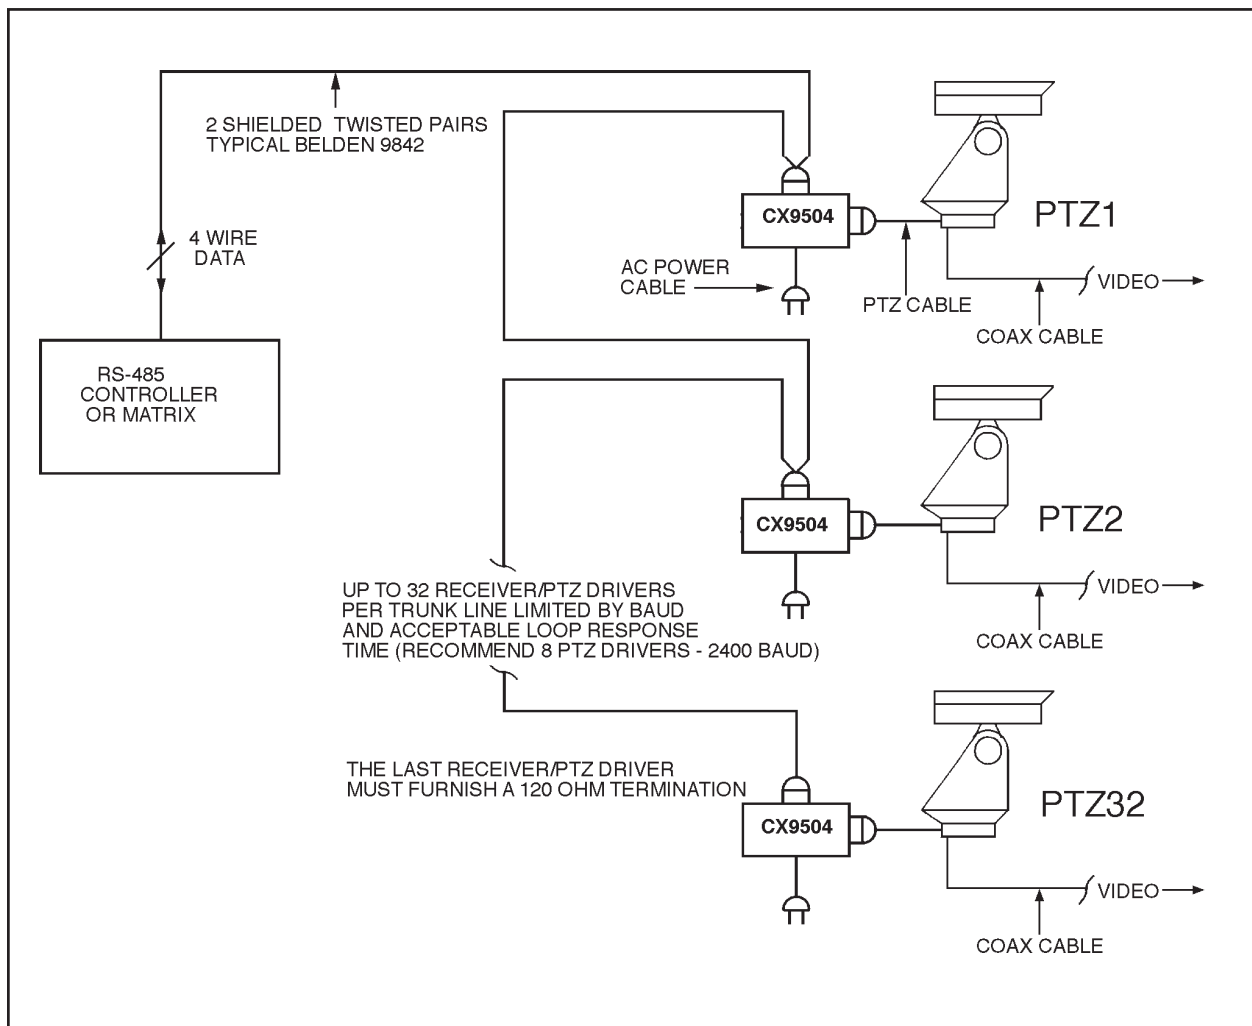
2 SHIELDED TWISTED PAIRS
TYPICAL BELDEN 9842

4 WIRE
DATA

RS-485
CONTROLLER
OR MATRIX

CX9504

PTZ1

AC POWER
CABLE

PTZ CABLE

VIDEO

COAX CABLE

CX9504

PTZ2

VIDEO

COAX CABLE

UP TO 32 RECEIVER/PTZ DRIVERS
PER TRUNK LINE LIMITED BY BAUD
AND ACCEPTABLE LOOP RESPONSE
TIME (RECOMMEND 8 PTZ DRIVERS - 2400 BAUD)

THE LAST RECEIVER/PTZ DRIVER
MUST FURNISH A 120 OHM TERMINATION

CX9504

PTZ32

VIDEO

COAX CABLE